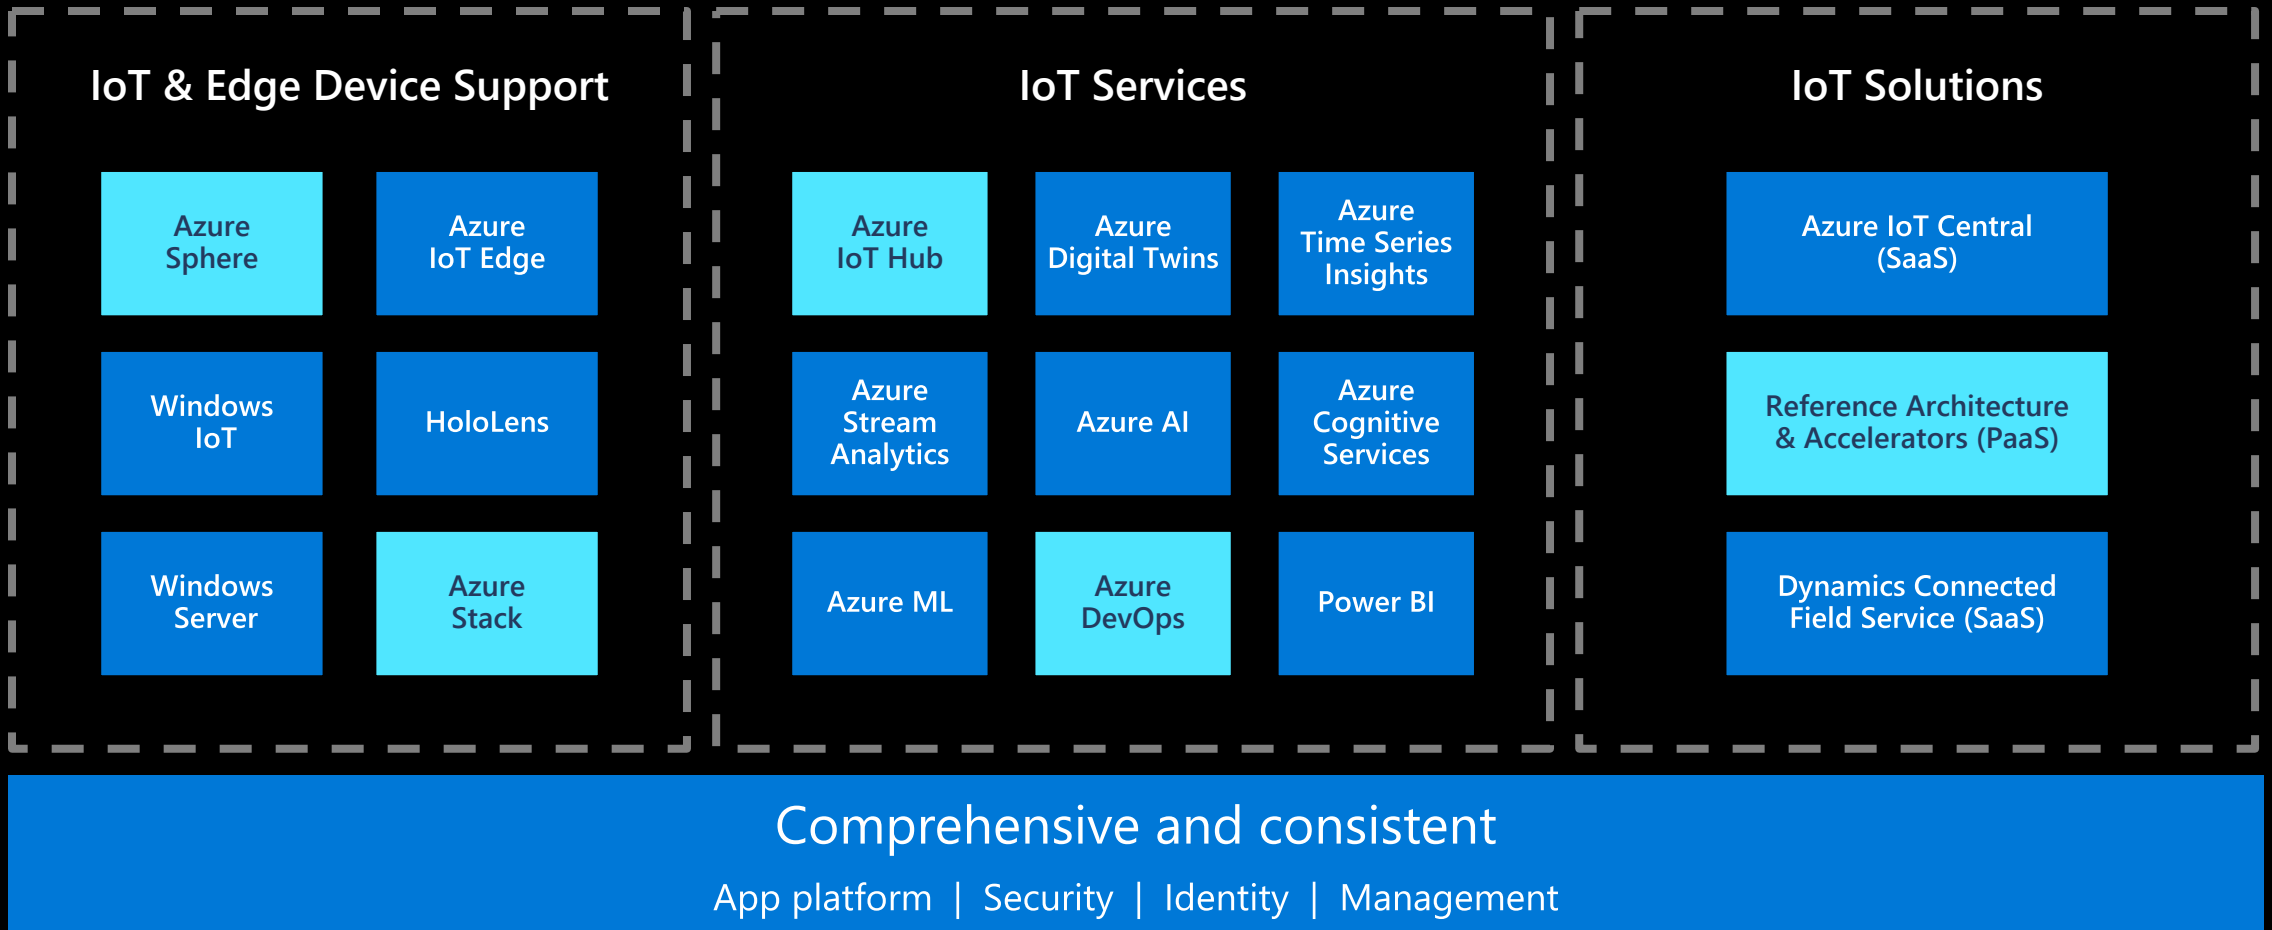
IoT & Edge Device Support

Azure Sphere

Azure IoT Edge

Windows IoT

HoloLens

Windows Server

Azure Stack

IoT Services

Azure IoT Hub

Azure Digital Twins

Azure Time Series Insights

Azure Stream Analytics

Azure AI

Azure Cognitive Services

Azure ML

Azure DevOps

Power BI

IoT Solutions

Azure IoT Central (SaaS)

Reference Architecture & Accelerators (PaaS)

Dynamics Connected Field Service (SaaS)

Comprehensive and consistent

App platform | Security | Identity | Management